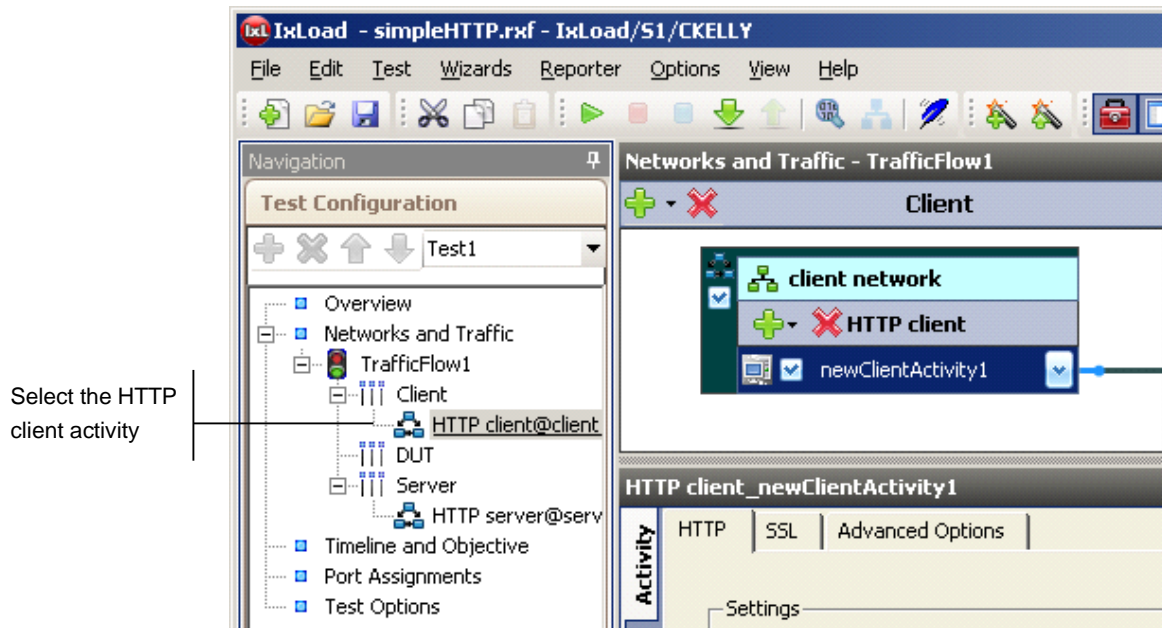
Select the HTTP client activity

IxL IxLoad - simpleHTTP.rxf - IxLoad/S1/CKELLY

File Edit Test Wizards Reporter Options View Help

Navigation

Test Configuration

Test1

Overview
Networks and Traffic
TrafficFlow1
Client
HTTP client@client
DUT
Server
HTTP server@serv
Timeline and Objective
Port Assignments
Test Options

Networks and Traffic - TrafficFlow1

Client

client network

HTTP client

newClientActivity1

HTTP client_newClientActivity1

Activity

HTTP SSL Advanced Options

Settings